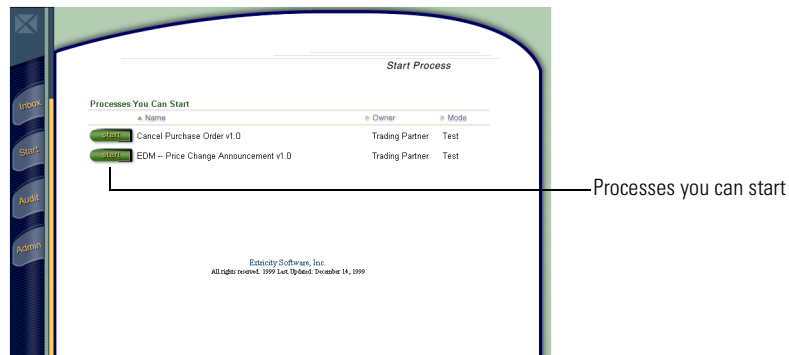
Inbox
Start
Audit
Admin

Start Process

Processes You Can Start

| | Name | Owner | Mode |
|---|---|---|---|
| start | Cancel Purchase Order v1.0 | Trading Partner | Test |
| start | EDM -- Price Change Announcement v1.0 | Trading Partner | Test |

Processes you can start

Extricity Software, Inc.
All rights reserved. 1999 Last Updated: December 14, 1999